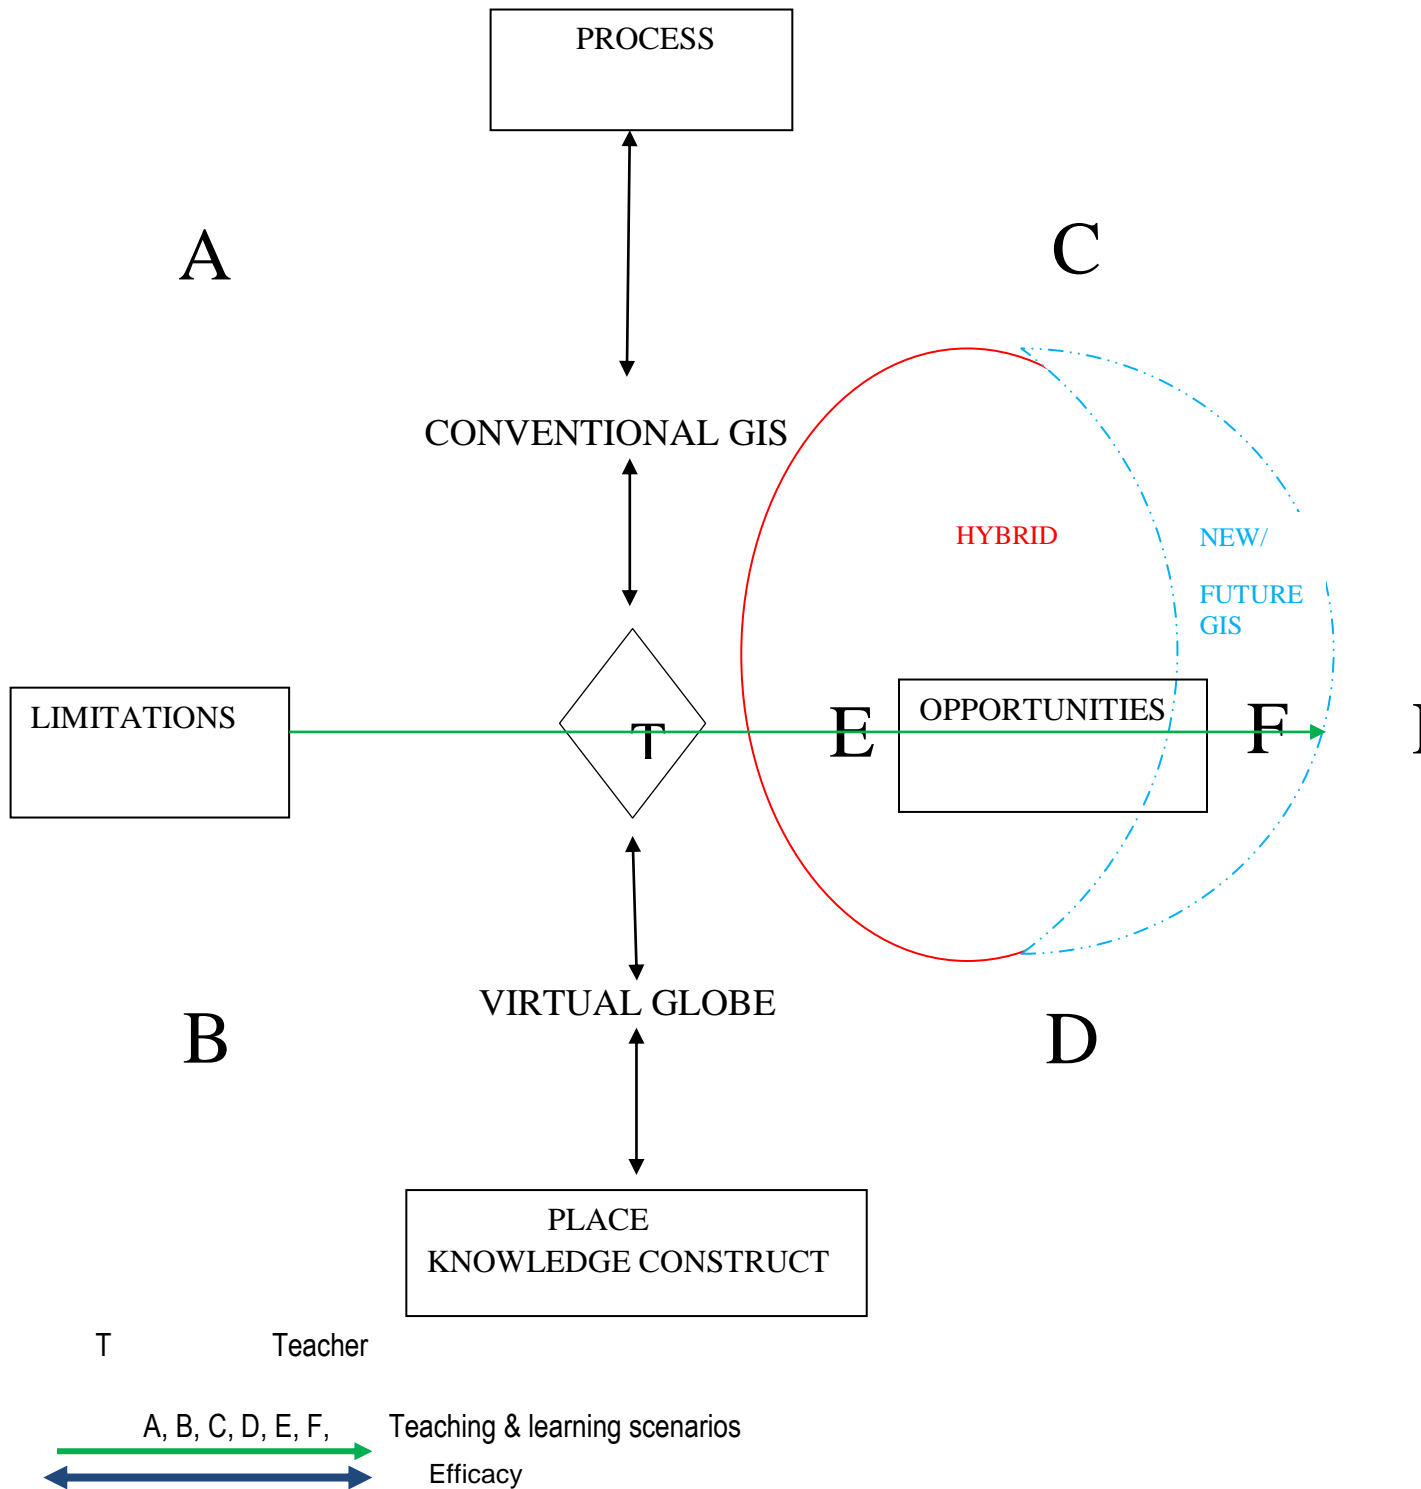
PROCESS

A

C

CONVENTIONAL GIS

HYBRID

NEW/

FUTURE GIS

LIMITATIONS

T

E

OPPORTUNITIES

F

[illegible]

VIRTUAL GLOBE

B

D

PLACE
KNOWLEDGE CONSTRUCT

T Teacher

A, B, C, D, E, F, Teaching & learning scenarios

Efficacy